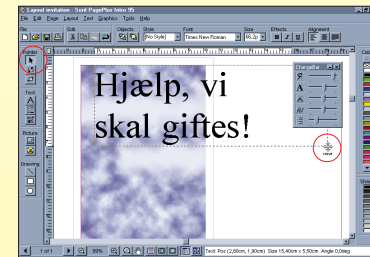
Layout invitation - Serif PagePlus Intro 95
File Edit Page Layout Text Graphics Tools Help
File
Edit
Objects
Style
Font
Size
Effects
Alignment
[No Style]
Times New Roman
66.2p
B
I
U
Pointer
Text
Picture
Drawing
Hjælp, vi skal giftes!
ChangeBar
Move
1 of 1
89%
Text: Pos (2,80cm, 1,90cm) Size 15,40cm x 5,50cm Angle 0,0deg